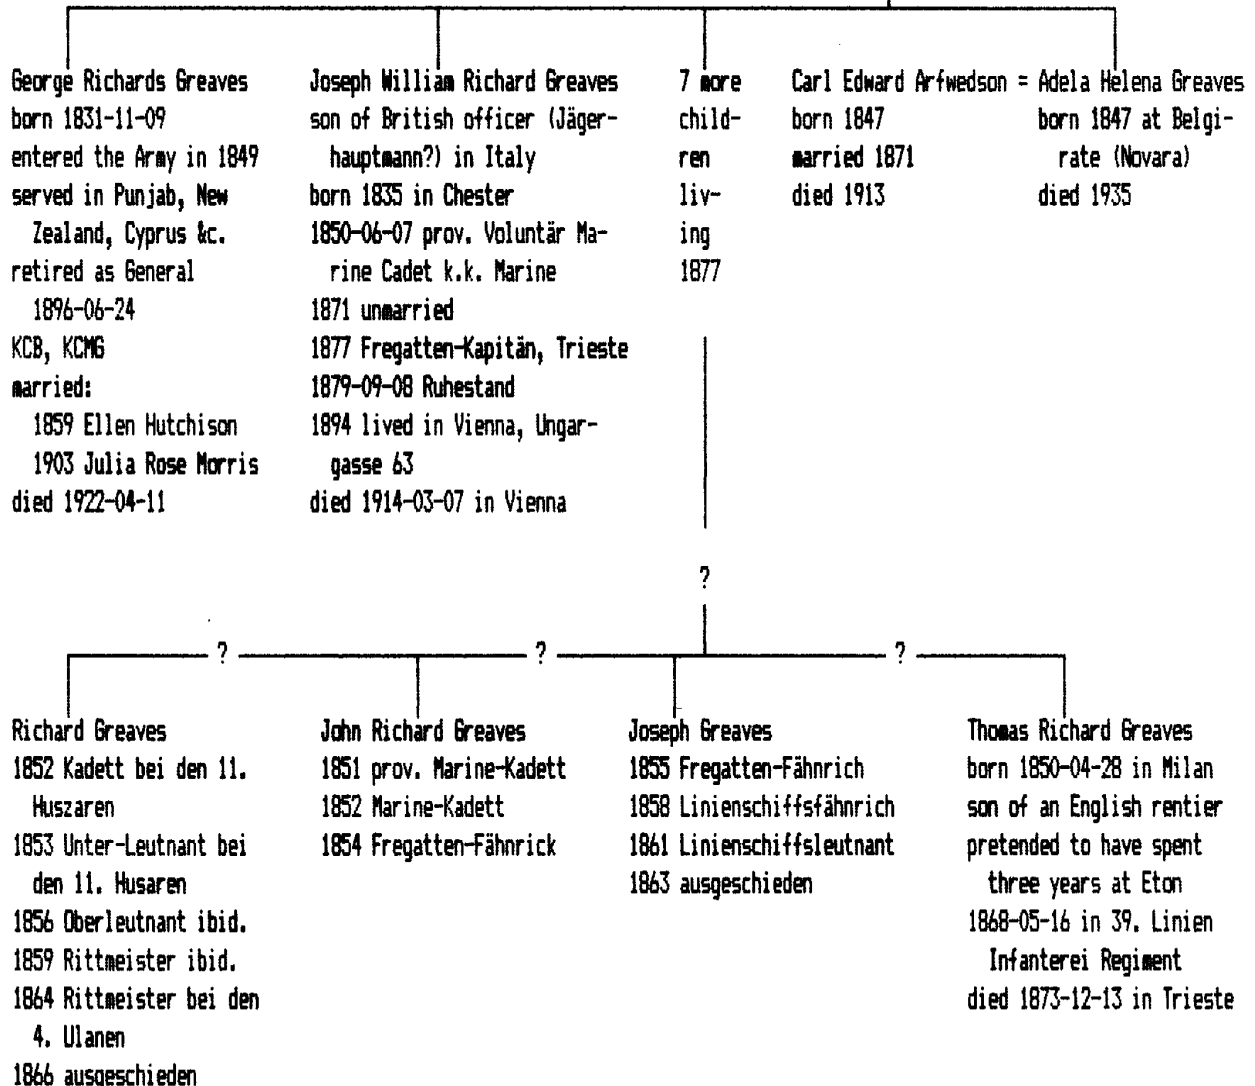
George Richards Greaves
born 1831-11-09
entered the Army in 1849
served in Punjab, New Zealand, Cyprus &c.
retired as General 1896-06-24
KCB, KCMG
married:
1859 Ellen Hutchison
1903 Julia Rose Morris
died 1922-04-11

Joseph William Richard Greaves
son of British officer (Jägerhauptmann?) in Italy
born 1835 in Chester
1850-06-07 prov. Voluntär Marine Cadet k.k. Marine
1871 unmarried
1877 Fregatten-Kapitän, Trieste
1879-09-08 Ruhestand
1894 lived in Vienna, Ungargasse 63
died 1914-03-07 in Vienna

7 more children living 1877

Carl Edward Arfwedson = Adela Helena Greaves
born 1847
married 1871
died 1913

born 1847 at Belgirate (Novara)
died 1935

?

? ? ?

Richard Greaves
1852 Kadett bei den 11. Huszaren
1853 Unter-Leutnant bei den 11. Husaren
1856 Oberleutnant ibid.
1859 Rittmeister ibid.
1864 Rittmeister bei den 4. Ulanen
1866 ausgeschieden

John Richard Greaves
1851 prov. Marine-Kadett
1852 Marine-Kadett
1854 Fregatten-Fähnrick

Joseph Greaves
1855 Fregatten-Fähnrich
1858 Linienschiffsfähnrich
1861 Linienschiffsleutnant
1863 ausgeschieden

Thomas Richard Greaves
born 1850-04-28 in Milan
son of an English rentier
pretended to have spent three years at Eton
1868-05-16 in 39. Linien Infanterei Regiment
died 1873-12-13 in Trieste